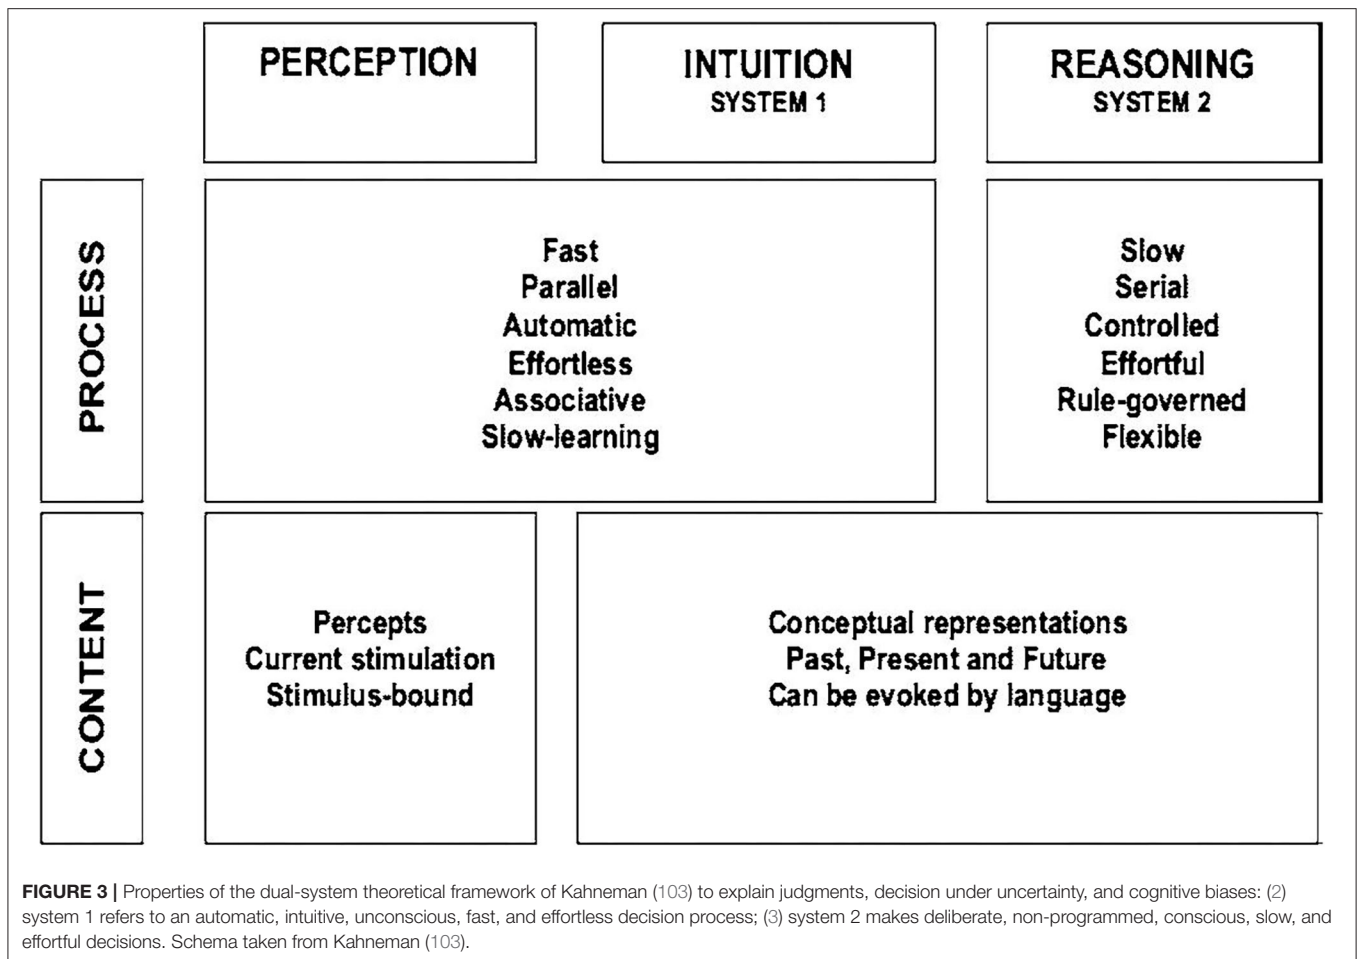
PERCEPTION

INTUITION
SYSTEM 1

REASONING
SYSTEM 2

PROCESS

Fast
Parallel
Automatic
Effortless
Associative
Slow-learning

Slow
Serial
Controlled
Effortful
Rule-governed
Flexible

CONTENT

Percepts
Current stimulation
Stimulus-bound

Conceptual representations
Past, Present and Future
Can be evoked by language

**FIGURE 3 |** Properties of the dual-system theoretical framework of Kahneman (103) to explain judgments, decision under uncertainty, and cognitive biases: (2) system 1 refers to an automatic, intuitive, unconscious, fast, and effortless decision process; (3) system 2 makes deliberate, non-programmed, conscious, slow, and effortful decisions. Schema taken from Kahneman (103).